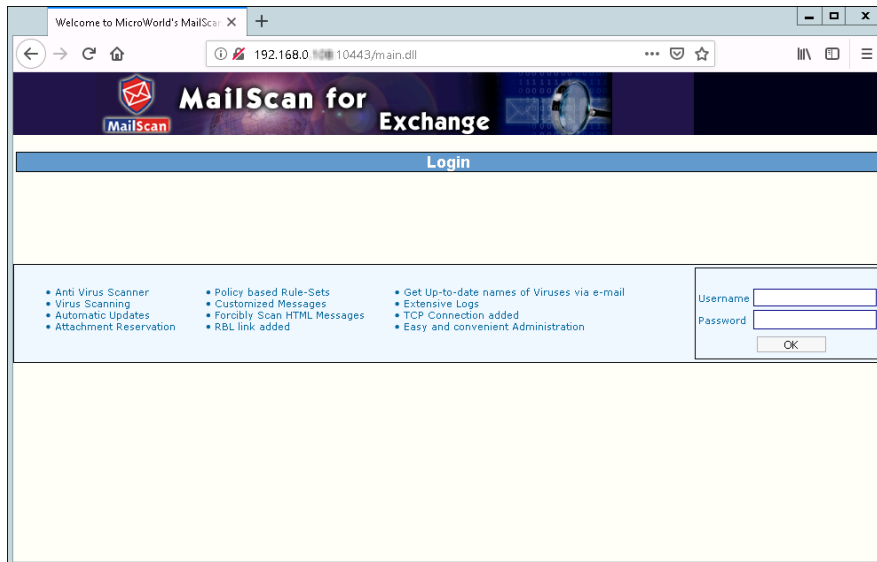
Welcome to MicroWorld's MailScan ×
+

192.168.0.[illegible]10443/main.dll

MailScan
MailScan for
Exchange

Login

• Anti Virus Scanner
• Virus Scanning
• Automatic Updates
• Attachment Reservation

• Policy based Rule-Sets
• Customized Messages
• Forcibly Scan HTML Messages
• RBL link added

• Get Up-to-date names of Viruses via e-mail
• Extensive Logs
• TCP Connection added
• Easy and convenient Administration

Username
Password
OK